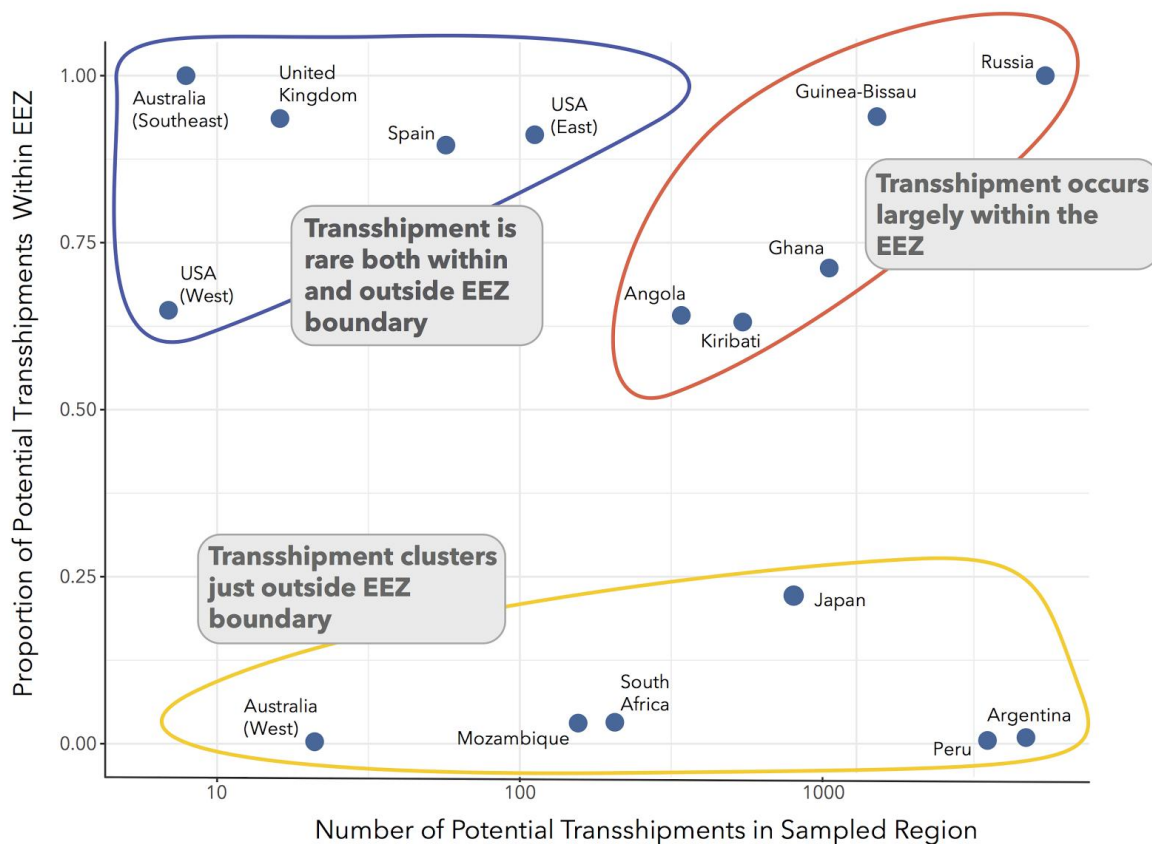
Proportion of Potential Transshipments Within EEZ

1.00
0.75
0.50
0.25
0.00

Australia (Southeast)
United Kingdom
Spain
USA (East)
USA (West)

Transshipment is rare both within and outside EEZ boundary

Russia
Guinea-Bissau

Transshipment occurs largely within the EEZ

Ghana
Angola
Kiribati

Transshipment clusters just outside EEZ boundary

Japan
South Africa
Australia (West)
Mozambique
Argentina
Peru

10
100
1000

Number of Potential Transshipments in Sampled Region